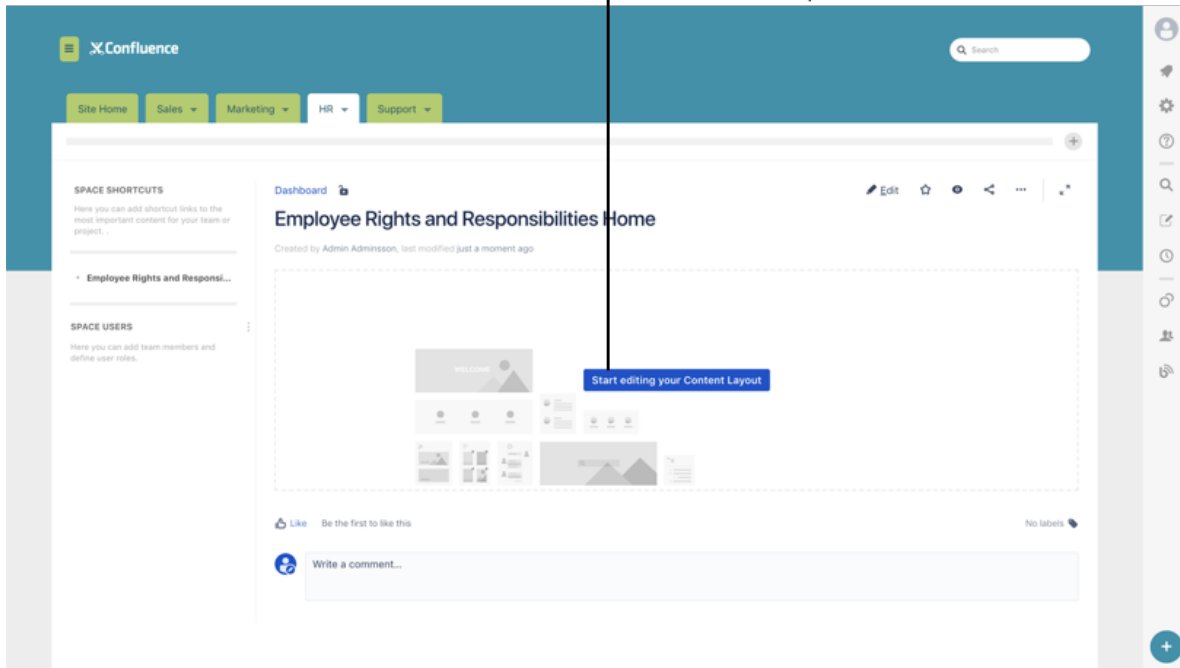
Confluence

Search

Site Home
Sales
Marketing
HR
Support

SPACE SHORTCUTS
Here you can add shortcut links to the most important content for your team or project.

Employee Rights and Responsi...

SPACE USERS
Here you can add team members and define user roles.

Dashboard

Edit

Employee Rights and Responsibilities Home

Created by Admin Adminsson, last modified just a moment ago

WELCOME

Start editing your Content Layout

Like Be the first to like this

No labels

Write a comment...